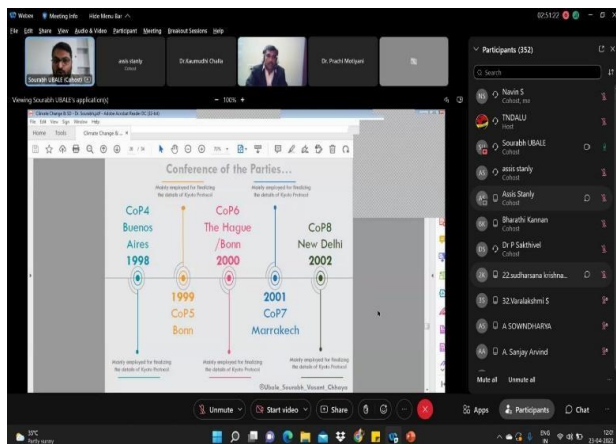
Webex Meeting Info Hide Menu Bar

02:51:22

File Edit Share View Audio & Video Participant Meeting Breakout Sessions Help

Sourabh UBALE (Cohost)

assis stanly Cohost

Dr.Kaumudhi Challa

Dr. Prachi Motiyani

Viewing Sourabh UBALE's application

100%

Climate Change 8-10 - Dr. Sourabh.pdf - Adobe Acrobat Reader DC (32-bit)

File Edit View Sign Window Help

Home Tools Climate Change 8-...

Conference of the Parties...

Mainly employed for finalizing the details of Kyoto Protocol

Mainly employed for finalizing the details of Kyoto Protocol

CoP4 Buenos Aires 1998

CoP6 The Hague /Bonn 2000

CoP8 New Delhi 2002

1999 CoP5 Bonn

2001 CoP7 Marrakech

Mainly employed for finalizing the details of Kyoto Protocol

Mainly employed for finalizing the details of Kyoto Protocol

Mainly employed for finalizing the details of Kyoto Protocol

©Ubale_Sourabh_Vasant_Chhaya

Participants (352)

Search

Navin S Cohost, me

TNDALU Host

Sourabh UBALE Cohost

assis stanly Cohost

Assis Stanly Cohost

Bharathi Kannan Cohost

Dr P Sakthivel Cohost

22.sudharsana krishna...

32.Varalakshmi S

A SOWNDHARYA

A Sanjay Arvind

Mute all Unmute all

Unmute Start video Share

Apps Participants Chat

35°C Partly sunny

ENG IN

12:07 23-04-2022